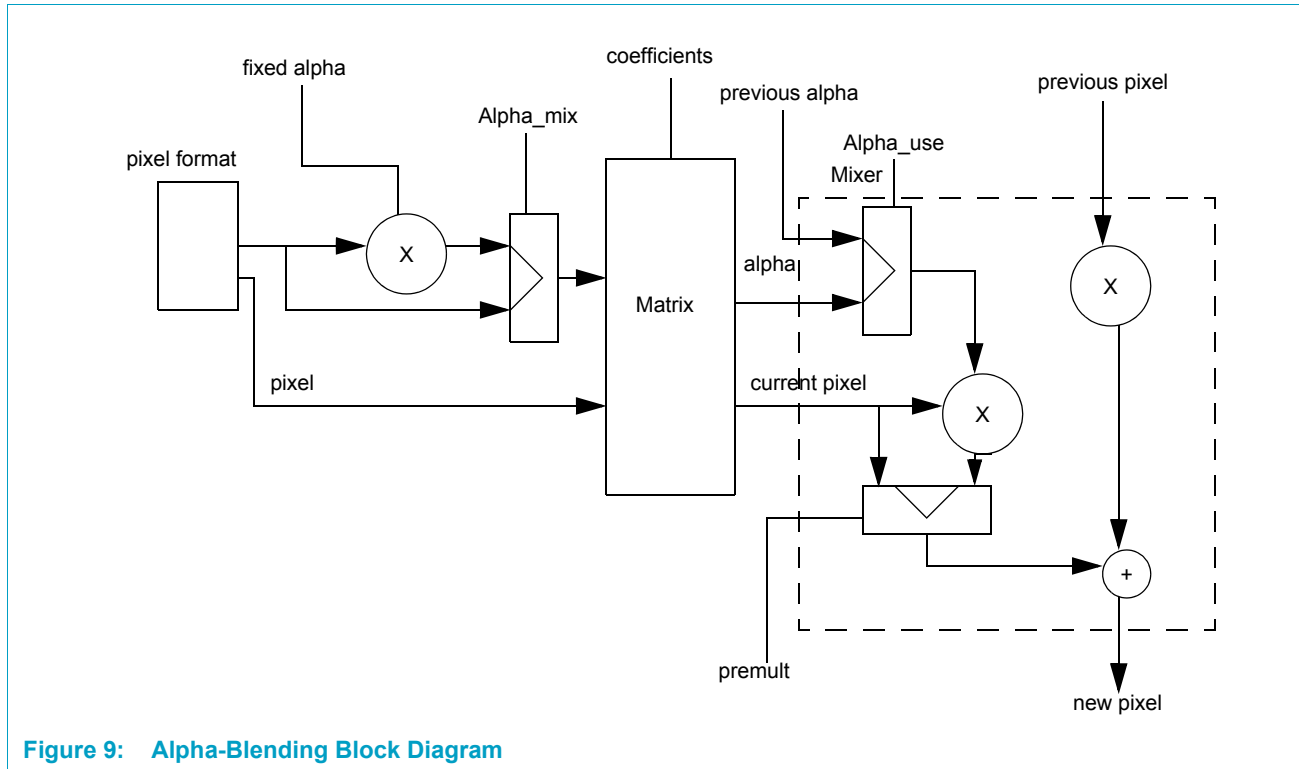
coefficients

fixed alpha

previous alpha

previous pixel

Alpha_mix

Alpha_use

pixel format

Mixer

X

X

alpha

Matrix

pixel

current pixel

X

+

premult

new pixel

Figure 9: Alpha-Blending Block Diagram